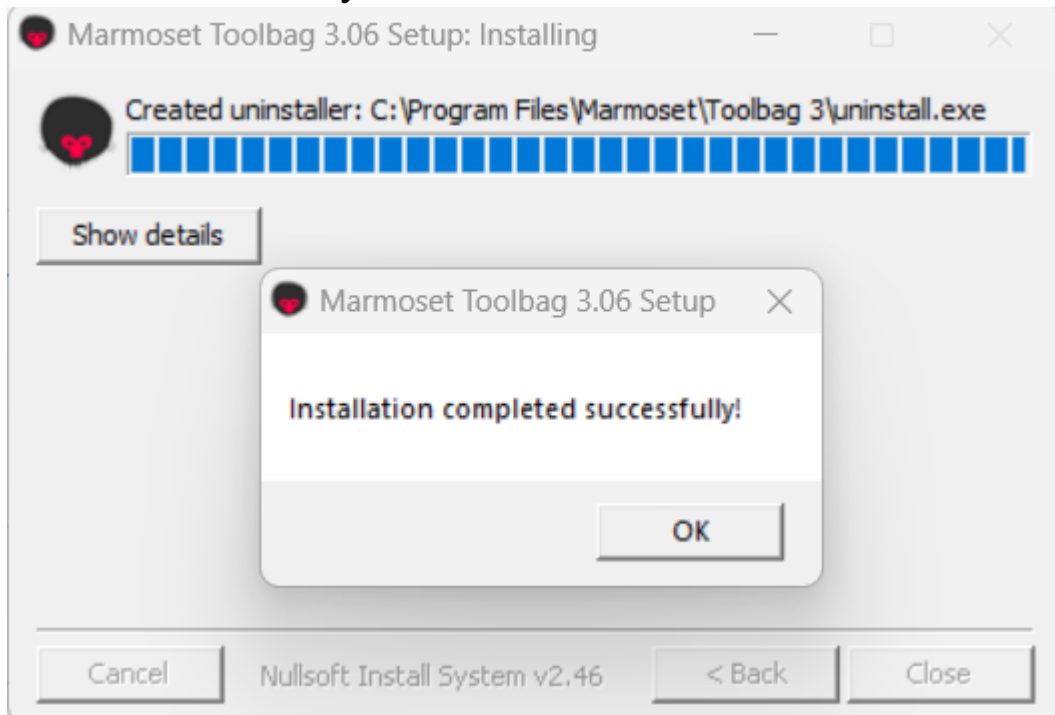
Marmoset Toolbag 3.06 Setup: Installing

Created uninstaller: C:\Program Files\Marmoset\Toolbag 3\uninstall.exe

Show details

Marmoset Toolbag 3.06 Setup

Installation completed successfully!

OK

Cancel

Nullsoft Install System v2.46

< Back

Close